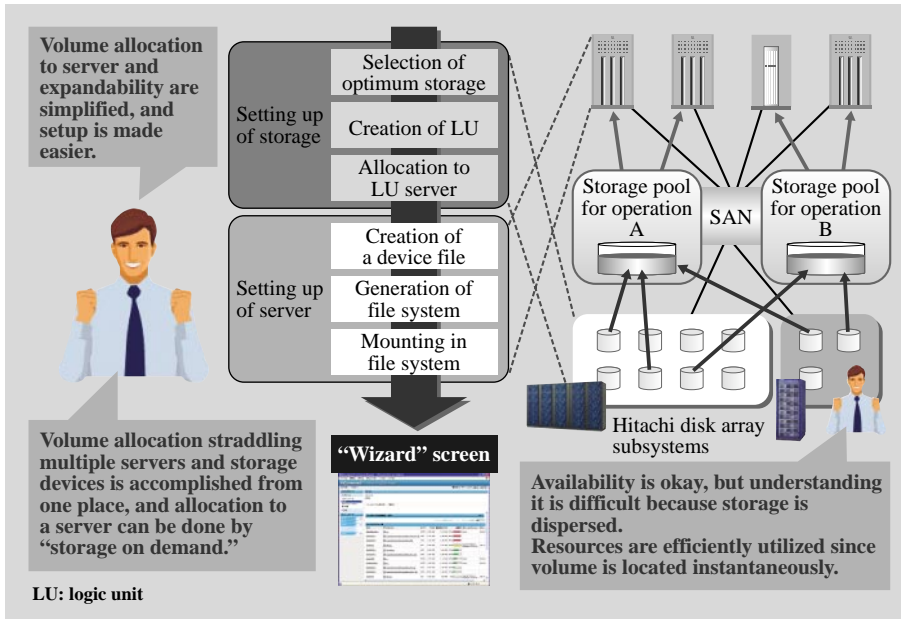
Volume allocation to server and expandability are simplified, and setup is made easier.

Setting up of storage

Selection of optimum storage

Creation of LU

Allocation to LU server

Setting up of server

Creation of a device file

Generation of file system

Mounting in file system

"Wizard" screen

Storage pool for operation A

SAN

Storage pool for operation B

Hitachi disk array subsystems

Volume allocation straddling multiple servers and storage devices is accomplished from one place, and allocation to a server can be done by "storage on demand."

Availability is okay, but understanding it is difficult because storage is dispersed.
Resources are efficiently utilized since volume is located instantaneously.

LU: logic unit